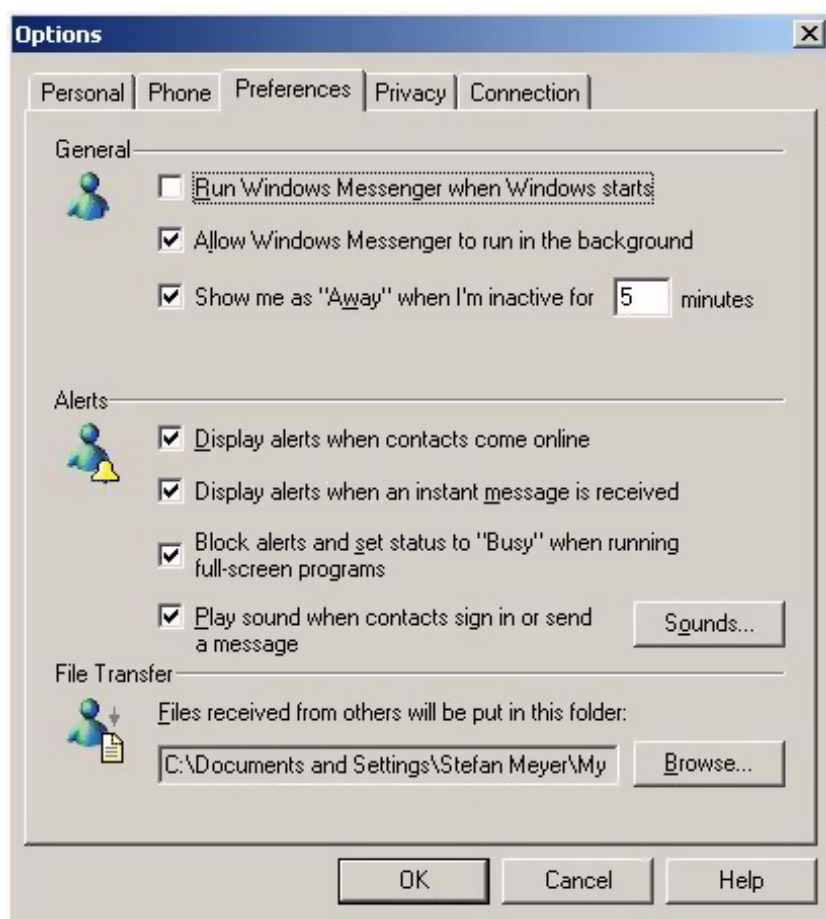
Options

Personal | Phone | Preferences | Privacy | Connection

General

Run Windows Messenger when Windows starts

Allow Windows Messenger to run in the background

Show me as "Away" when I'm inactive for 5 minutes

Alerts

Display alerts when contacts come online

Display alerts when an instant message is received

Block alerts and set status to "Busy" when running full-screen programs

Play sound when contacts sign in or send a message

Sounds...

File Transfer

Files received from others will be put in this folder:

C:\Documents and Settings\Stefan Meyer\My

Browse...

OK

Cancel

Help